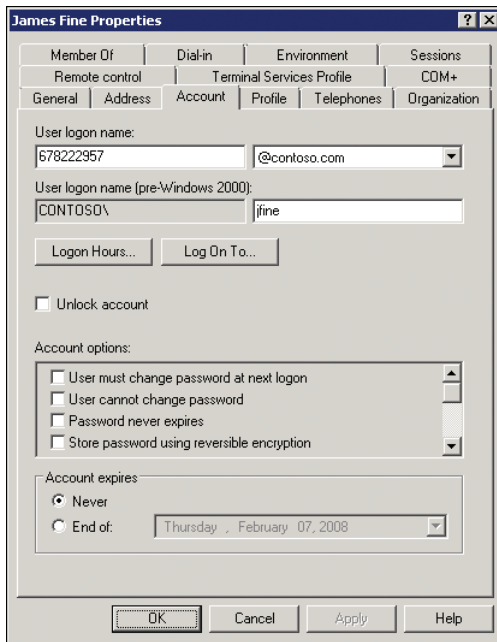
James Fine Properties

?
X

Member Of
Dial-in
Environment
Sessions
Remote control
Terminal Services Profile
COM+
General
Address
Account
Profile
Telephones
Organization

User logon name:
678222957
@contoso.com

User logon name (pre-Windows 2000):
CONTOSO\
jfine

Logon Hours...
Log On To...

Unlock account

Account options:
User must change password at next logon
User cannot change password
Password never expires
Store password using reversible encryption

Account expires
Never
End of:
Thursday , February 07, 2008

OK
Cancel
Apply
Help